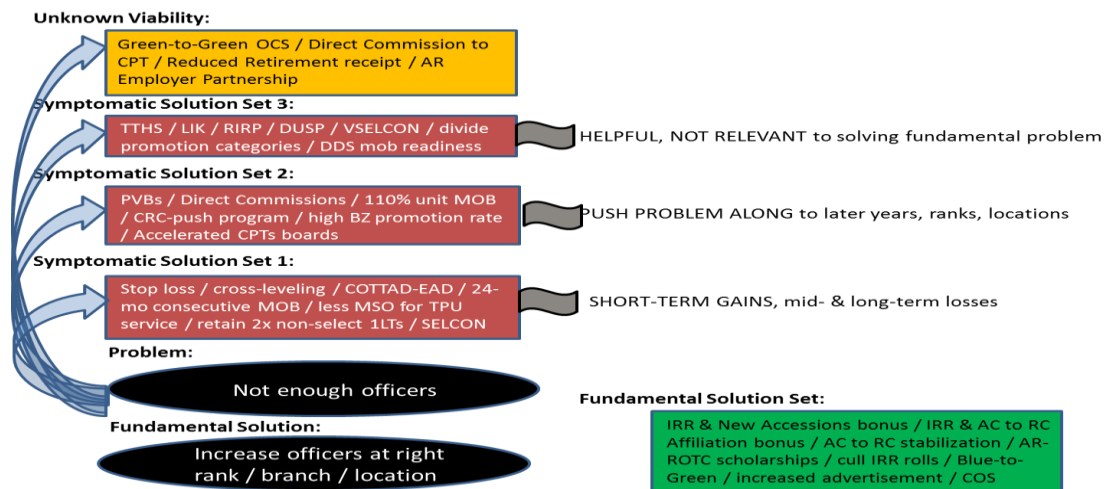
Unknown Viability:

Green-to-Green OCS / Direct Commission to CPT / Reduced Retirement receipt / AR Employer Partnership

Symptomatic Solution Set 3:

TTHS / LIK / RIRP / DUSP / VSELCON / divide promotion categories / DDS mob readiness

HELPFUL, NOT RELEVANT to solving fundamental problem

Symptomatic Solution Set 2:

PVBs / Direct Commissions / 110% unit MOB / CRC-push program / high BZ promotion rate / Accelerated CPTs boards

PUSH PROBLEM ALONG to later years, ranks, locations

Symptomatic Solution Set 1:

Stop loss / cross-leveling / COTTAD-EAD / 24-mo consecutive MOB / less MSO for TPU service / retain 2x non-select 1LTs / SELCON

SHORT-TERM GAINS, mid- & long-term losses

Problem:

Not enough officers

Fundamental Solution:

Increase officers at right rank / branch / location

Fundamental Solution Set:

IRR & New Accessions bonus / IRR & AC to RC Affiliation bonus / AC to RC stabilization / AR-ROTC scholarships / cull IRR rolls / Blue-to-Green / increased advertisement / COS